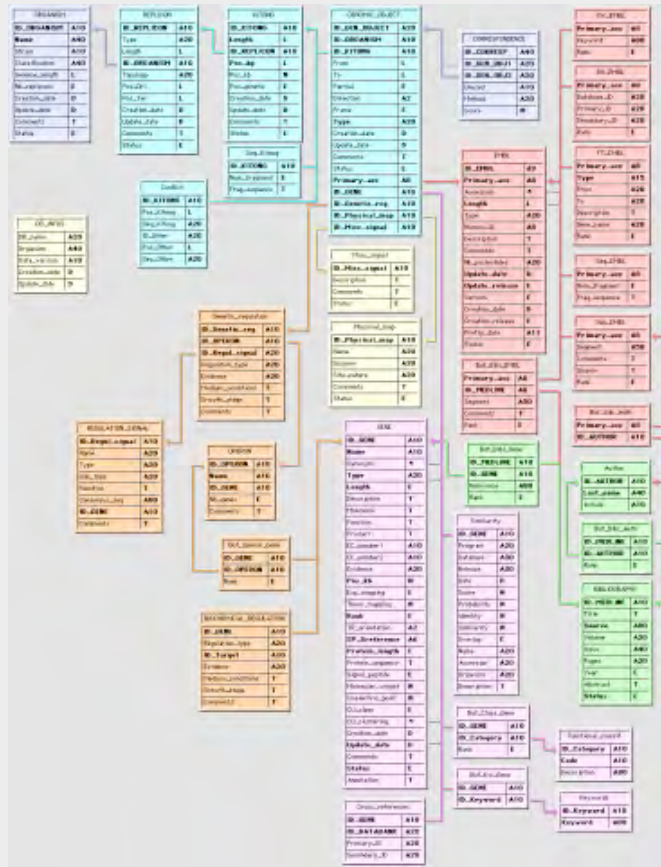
ORGANISM
| ID_ORGANISM | A10 |
|---|---|
| Name | A40 |
| Mnem | A20 |
| Data Source | A20 |
| Genome_length | L |
| Num Replicon | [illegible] |
| Creation_date | D |
| Update_date | D |
| Comments | T |
| Status | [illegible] |

REPLICON
| ID_REPLICON | A10 |
|---|---|
| Type | A20 |
| Length | L |
| ID_ORGANISM | A10 |
| Topology | A20 |
| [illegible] | L |
| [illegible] | L |
| Creation_date | D |
| Update_date | D |
| Comments | T |
| Status | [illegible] |

XSTONE
| ID_XSTONE | A10 |
|---|---|
| Length | L |
| ID_REPLICON | A10 |
| Pos_dp | L |
| Pos_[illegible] | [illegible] |
| Pos_genetic | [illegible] |
| Creation_date | D |
| Update_date | D |
| Comments | T |
| Status | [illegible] |

Seq_XStone
| ID_XSTONE | A10 |
|---|---|
| Nuc_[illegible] | T |
| Frag_sequence | T |

GENOMIC_OBJECT
| ID_GEN_OBJECT | A10 |
|---|---|
| ID_ORGANISM | A10 |
| ID_XSTONE | A10 |
| From | L |
| To | L |
| Partial | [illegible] |
| Direction | A2 |
| Frame | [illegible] |
| Type | A20 |
| Creation_date | D |
| Update_date | D |
| Comments | T |
| Status | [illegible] |
| Primary_acc | A8 |
| ID_GENE | A10 |
| ID_Genetic_reg | A10 |
| ID_Physical_map | A10 |
| ID_Misc_signal | A10 |

CORRESPONDENCE
| ID_CORRESP | A40 |
|---|---|
| ID_GEN_OBJ1 | A10 |
| ID_GEN_OBJ2 | A10 |
| Object | A20 |
| Method | A20 |
| Score | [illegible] |

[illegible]
| Primary_acc | A8 |
|---|---|
| Keyword | A80 |
| Rank | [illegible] |

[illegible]
| Primary_acc | A8 |
|---|---|
| Database_ID | A20 |
| Primary_ID | A20 |
| Secondary_ID | A20 |
| Rank | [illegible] |

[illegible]
| Primary_acc | A8 |
|---|---|
| Type | A15 |
| From | A20 |
| To | A20 |
| Description | T |
| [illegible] | A20 |
| Rank | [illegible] |

Seq_EMBL
| Primary_acc | A8 |
|---|---|
| Nuc_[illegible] | T |
| Frag_sequence | T |

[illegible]
| Primary_acc | A8 |
|---|---|
| Segment | A50 |
| Comments | T |
| Strain | T |
| Rank | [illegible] |

EMBL
| ID_EMBL | A9 |
|---|---|
| Primary_acc | A8 |
| Accession | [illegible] |
| Length | L |
| Type | A20 |
| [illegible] | A20 |
| Description | T |
| Comments | T |
| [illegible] | A20 |
| Update_date | D |
| Update_release | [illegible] |
| Version | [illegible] |
| Creation_date | D |
| Creation_release | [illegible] |
| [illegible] | A11 |
| Status | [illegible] |

Bib_EMBL
| Primary_acc | A8 |
|---|---|
| ID_MEDLINE | A8 |
| Segment | A50 |
| Comments | T |
| Rank | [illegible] |

Bib_Lib_Auth
| Primary_acc | A8 |
|---|---|
| ID_AUTHOR | A10 |

Author
| ID_AUTHOR | A10 |
|---|---|
| Last_name | A40 |
| Initials | A20 |

Bib_Bib_Auth
| ID_MEDLINE | A10 |
|---|---|
| ID_AUTHOR | A10 |
| Rank | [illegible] |

BIBLIOGRAPHY
| ID_MEDLINE | A10 |
|---|---|
| Title | T |
| Source | A80 |
| Volume | A20 |
| Issue | A40 |
| Pages | A20 |
| Year | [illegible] |
| Abstract | T |
| Status | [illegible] |

CO_INFO
| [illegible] | A20 |
|---|---|
| Organism | A40 |
| Data_version | A10 |
| Creation_date | D |
| Update_date | D |

Codon
| ID_XSTONE | A10 |
|---|---|
| Pos_XStone | L |
| Seq_XStone | A20 |
| ID_Other | A20 |
| Pos_Other | L |
| Seq_Other | A20 |

Misc_signal
| ID_Misc_signal | A10 |
|---|---|
| Description | T |
| Comments | T |
| Status | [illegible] |

Physical_map
| ID_Physical_map | A10 |
|---|---|
| Name | A20 |
| Enzyme | A20 |
| Site_pattern | A20 |
| Comments | T |
| Status | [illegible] |

Genetic_regulation
| ID_Genetic_reg | A10 |
|---|---|
| ID_OPERON | A10 |
| ID_Regul_signal | A10 |
| Regulation_type | A20 |
| Evidence | A20 |
| Medium_conditions | T |
| Growth_stage | T |
| Comments | T |

REGULATORY_SIGNAL
| ID_Regul_signal | A10 |
|---|---|
| Name | A20 |
| Type | A20 |
| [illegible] | A20 |
| Position | T |
| Consensus_seq | A80 |
| ID_GENE | A10 |
| Comments | T |

OPERON
| ID_OPERON | A10 |
|---|---|
| Name | A10 |
| ID_GENE | A10 |
| Nb_genes | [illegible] |
| Comments | T |

Bib_Operon_Gene
| ID_GENE | A10 |
|---|---|
| ID_OPERON | A10 |
| Rank | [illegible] |

BIOCHEMICAL_REGULATION
| ID_GENE | A10 |
|---|---|
| Regulation_type | A20 |
| ID_Target | A10 |
| Evidence | A20 |
| Medium_conditions | T |
| Growth_stage | T |
| Comments | T |

GENE
| ID_GENE | A10 |
|---|---|
| Name | A10 |
| Synonym | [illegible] |
| Type | A20 |
| Length | L |
| Description | T |
| Phenotype | T |
| Function | T |
| Product | T |
| EC_number1 | A10 |
| EC_number2 | A10 |
| Evidence | A20 |
| Pos_3S | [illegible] |
| Exp_mapping | T |
| Theor_mapping | T |
| Rank | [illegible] |
| SP_accession | A6 |
| SP_Reference | A20 |
| Protein_length | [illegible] |
| Protein_sequence | T |
| Signal_peptide | T |
| Molecular_weight | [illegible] |
| Isoelectric_point | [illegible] |
| G+C_class | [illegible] |
| Cod_Adaptation | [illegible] |
| Creation_date | D |
| Update_date | D |
| Comments | T |
| Status | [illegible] |
| Annotation | T |

Bib_Gen_Gene
| ID_MEDLINE | A10 |
|---|---|
| ID_GENE | A10 |
| Reference | A80 |
| Rank | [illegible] |

Similarity
| ID_GENE | A10 |
|---|---|
| Program | A20 |
| Database | A20 |
| Release | A20 |
| Entry | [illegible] |
| Score | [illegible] |
| Probability | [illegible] |
| Identity | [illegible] |
| Similarity | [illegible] |
| Overlap | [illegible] |
| Name | A20 |
| Accession | A20 |
| Organism | A20 |
| Description | T |

Bib_Class_Gene
| ID_GENE | A10 |
|---|---|
| ID_Category | A10 |
| Rank | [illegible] |

Functional_classif
| ID_Category | A10 |
|---|---|
| Code | A10 |
| Description | A80 |

Bib_Key_Gene
| ID_GENE | A10 |
|---|---|
| ID_Keyword | A10 |

Keyword
| ID_Keyword | A10 |
|---|---|
| Keyword | A80 |

Cross_references
| ID_GENE | A10 |
|---|---|
| ID_DATABASE | A20 |
| Primary_ID | A20 |
| Secondary_ID | A20 |